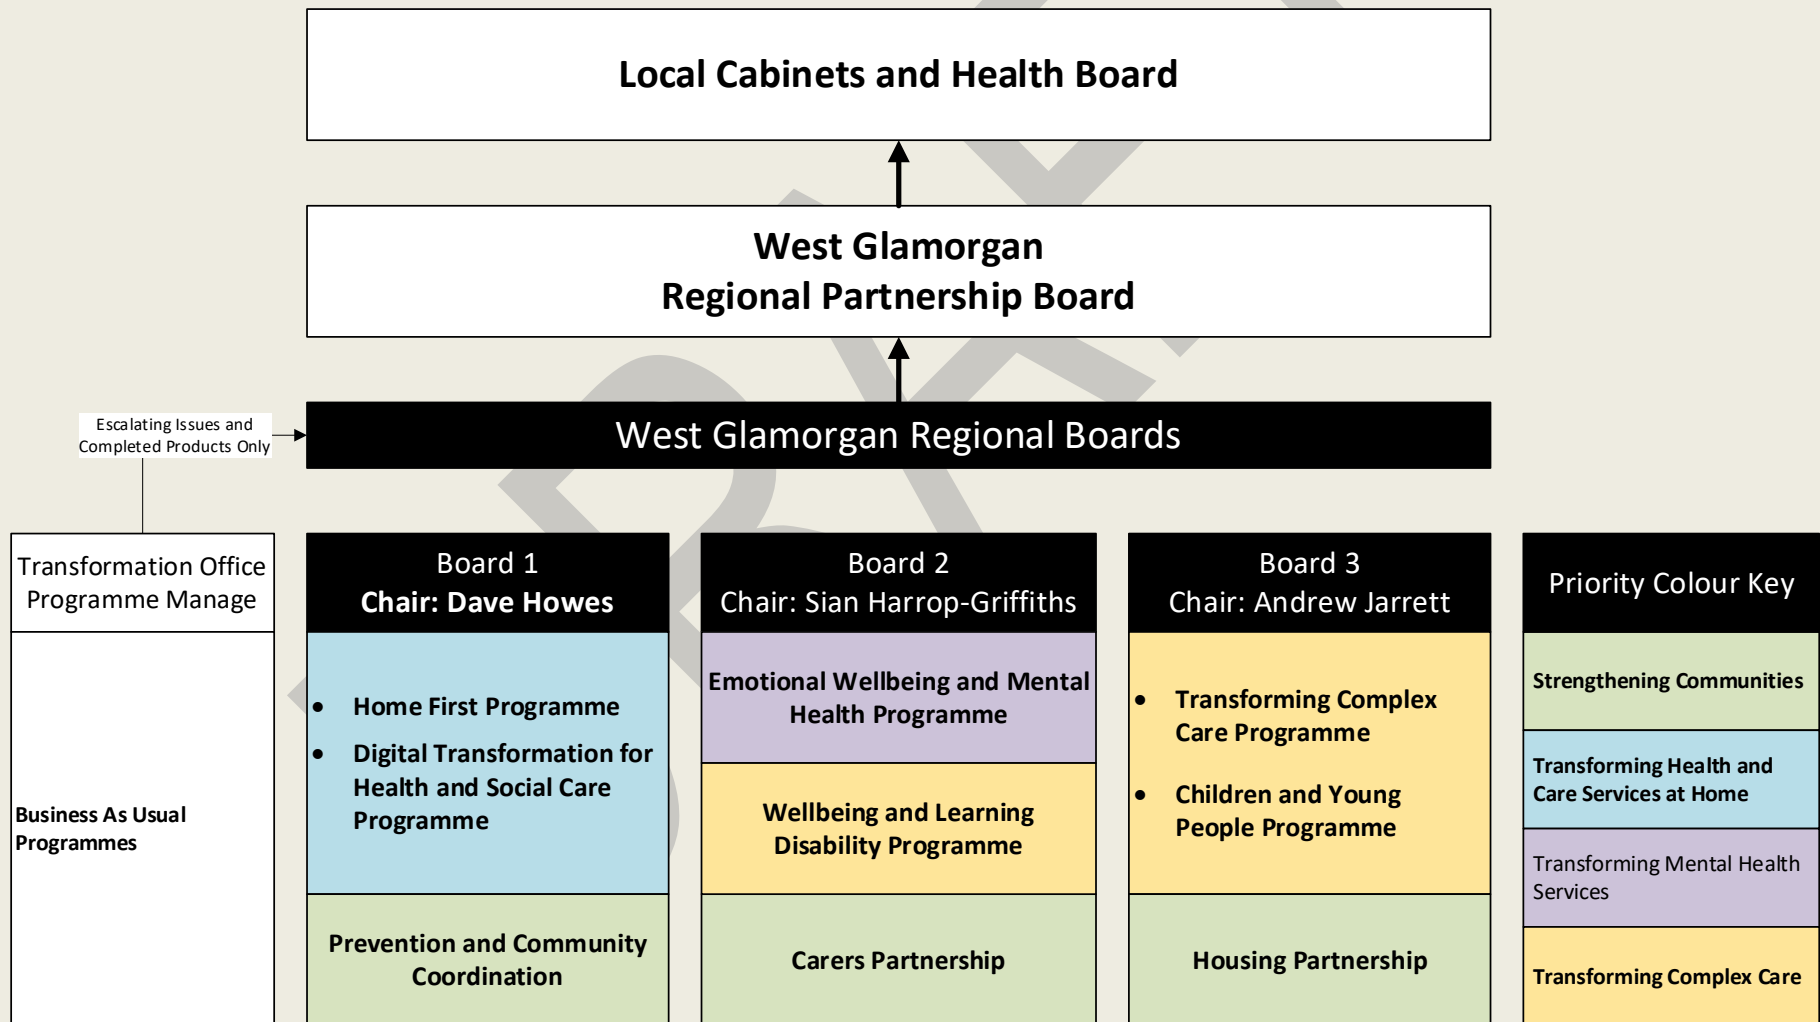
Local Cabinets and Health Board

West Glamorgan
Regional Partnership Board

Escalating Issues and Completed Products Only

West Glamorgan Regional Boards

Transformation Office Programme Manage

Business As Usual Programmes

Board 1
Chair: Dave Howes

- Home First Programme
- Digital Transformation for Health and Social Care Programme

Prevention and Community Coordination

Board 2
Chair: Sian Harrop-Griffiths

Emotional Wellbeing and Mental Health Programme

Wellbeing and Learning Disability Programme

Carers Partnership

Board 3
Chair: Andrew Jarrett

- Transforming Complex Care Programme
- Children and Young People Programme

Housing Partnership

Priority Colour Key

Strengthening Communities

Transforming Health and Care Services at Home

Transforming Mental Health Services

Transforming Complex Care